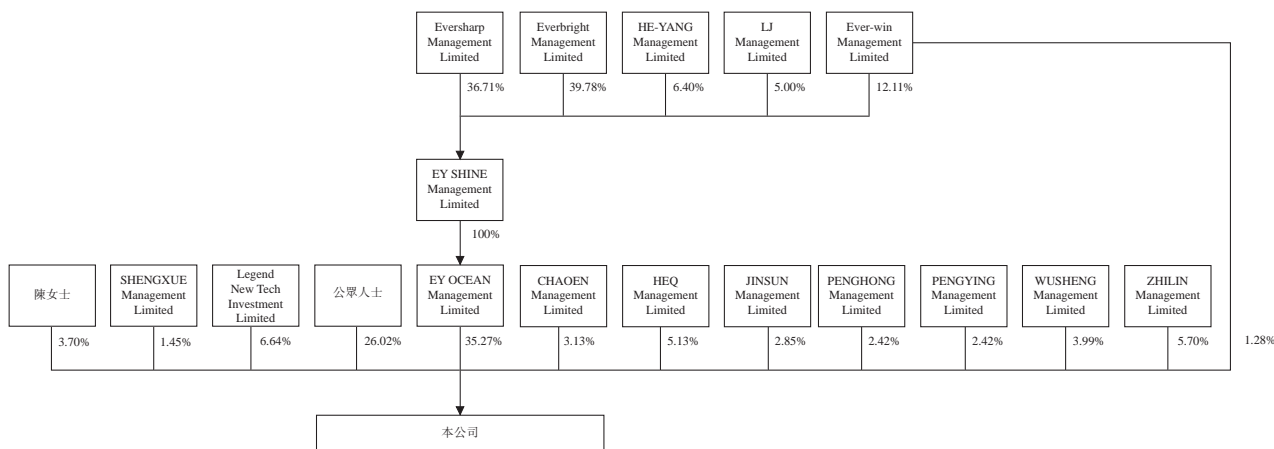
Eversharp Management Limited

Everbright Management Limited

HE-YANG Management Limited

LJ Management Limited

Ever-win Management Limited

36.71%

39.78%

6.40%

5.00%

12.11%

EY SHINE Management Limited

100%

陳女士

SHENGXUE Management Limited

Legend New Tech Investment Limited

公眾人士

EY OCEAN Management Limited

CHAOEN Management Limited

HEQ Management Limited

JINSUN Management Limited

PENGHONG Management Limited

PENGYING Management Limited

WUSHENG Management Limited

ZHILIN Management Limited

3.70%

1.45%

6.64%

26.02%

35.27%

3.13%

5.13%

2.85%

2.42%

2.42%

3.99%

5.70%

1.28%

本公司